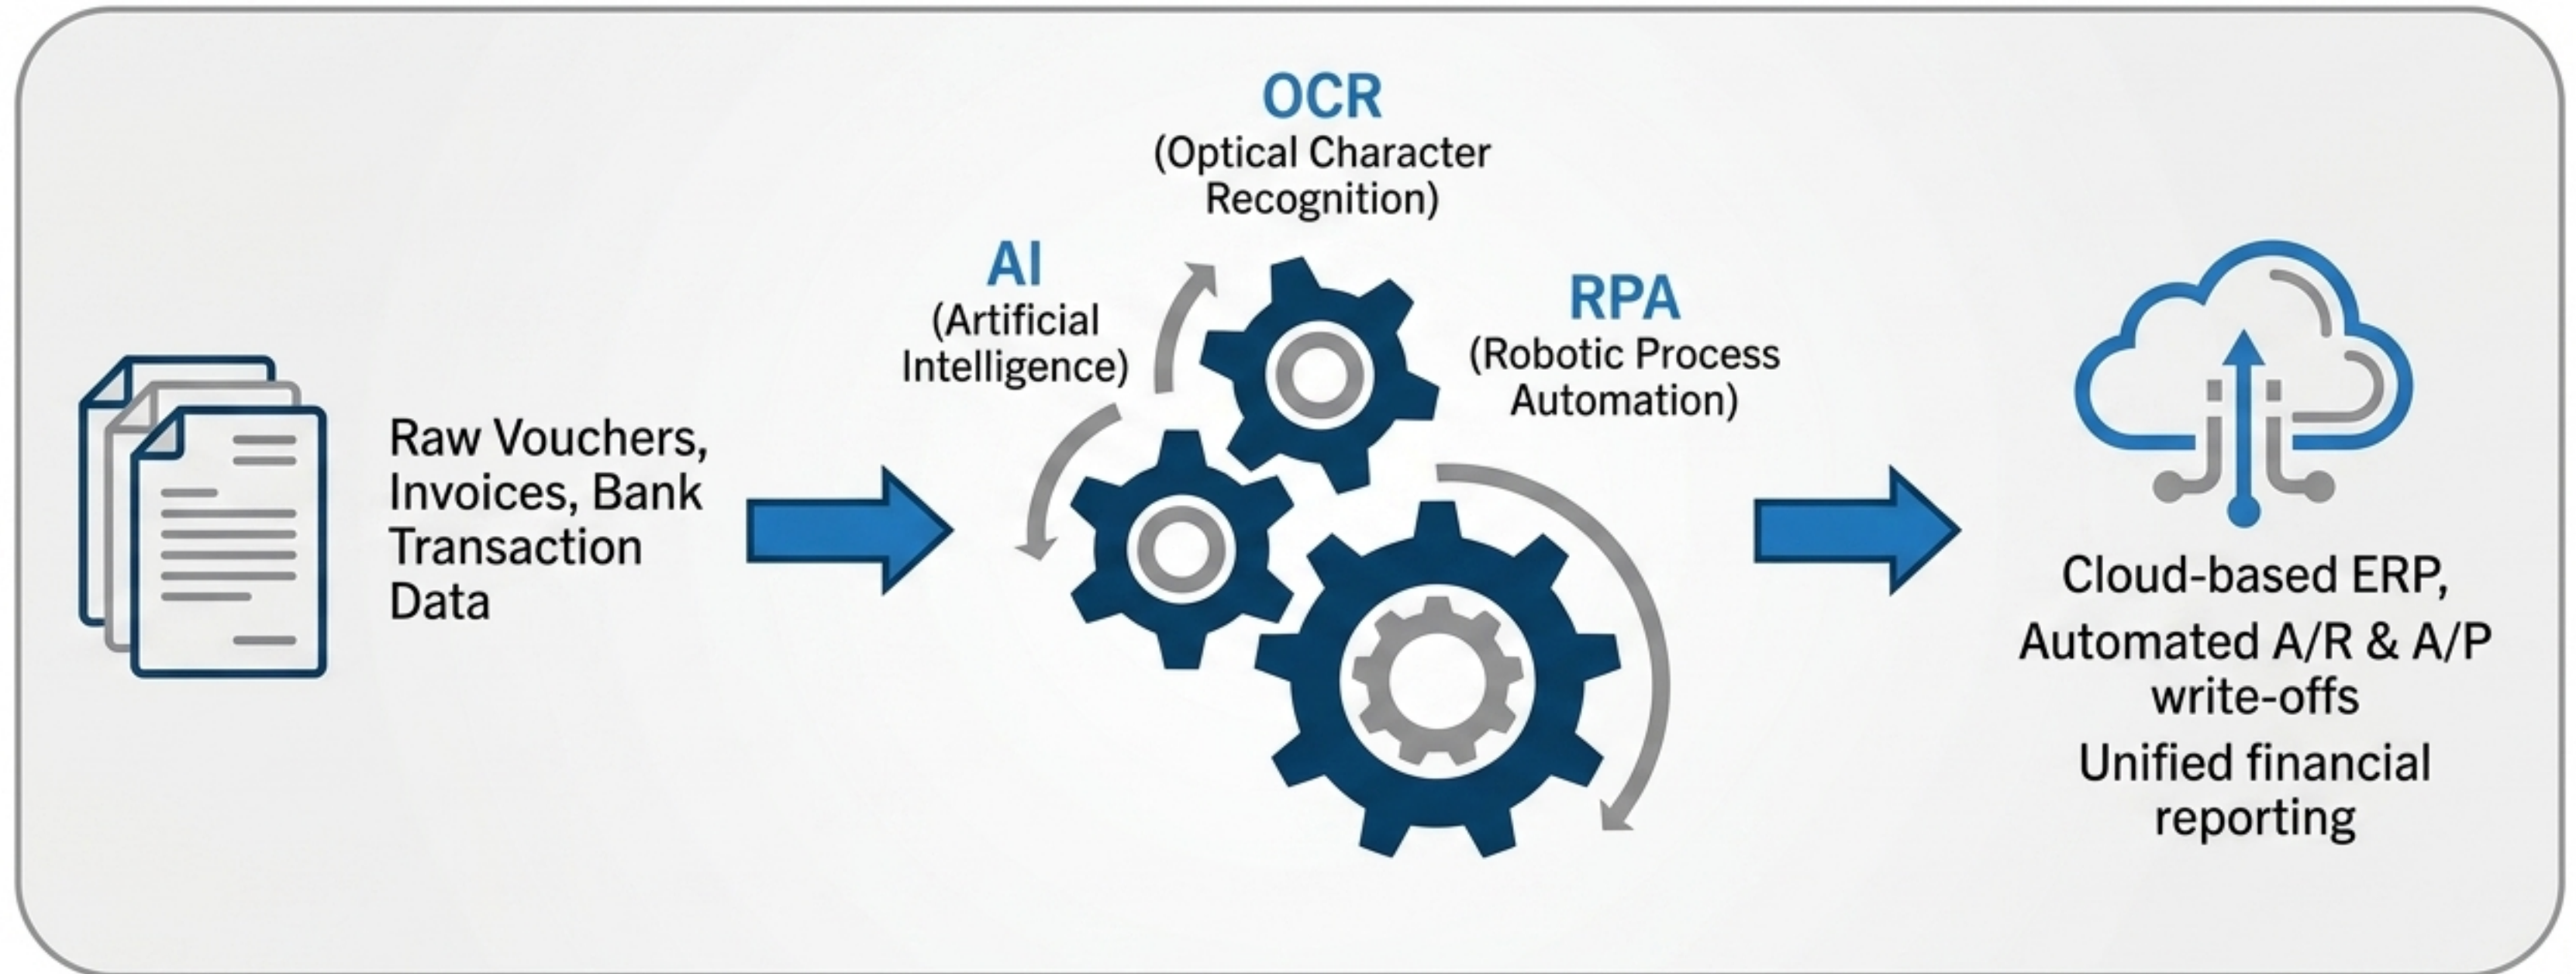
Raw Vouchers, Invoices, Bank Transaction Data

AI
(Artificial Intelligence)

OCR
(Optical Character Recognition)

RPA
(Robotic Process Automation)

Cloud-based ERP, Automated A/R & A/P write-offs
Unified financial reporting